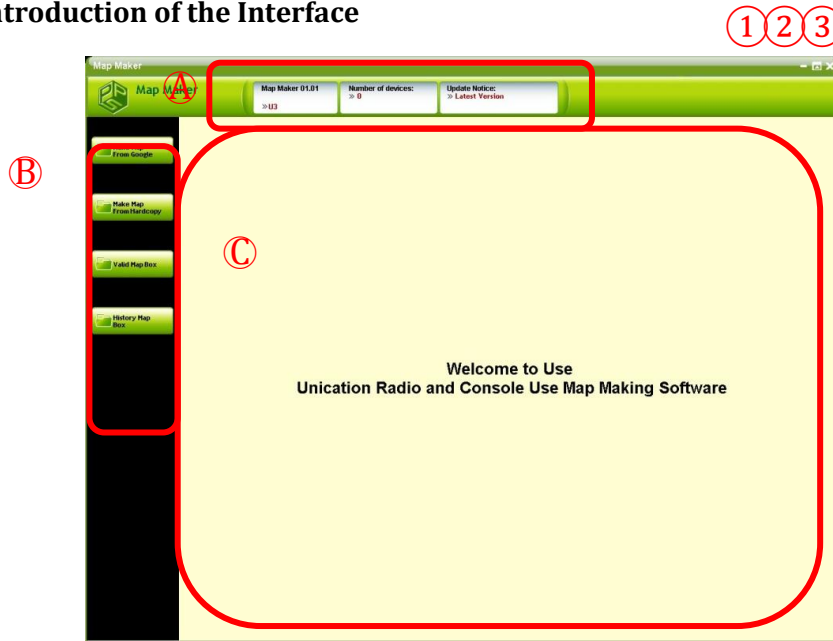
ntroduction of the Interface

①②③

Map Maker

Ⓐ

Map Maker

Map Maker 01.01
»U3

Number of devices:
» 0

Update Notice:
» Latest Version

Ⓑ

From Google

Make Map From Hardcopy

Valid Map Box

History Map Box

Ⓒ

Welcome to Use
Unication Radio and Console Use Map Making Software